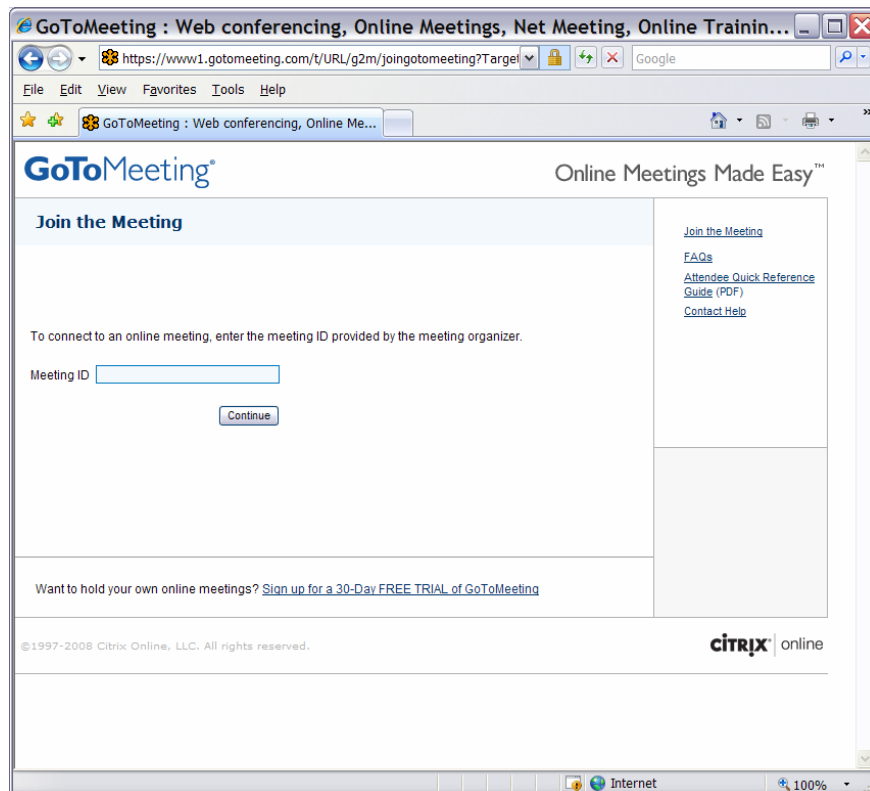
GoToMeeting : Web conferencing, Online Meetings, Net Meeting, Online Trainin...

https://www1.gotomeeting.com/t/URL/g2m/joingotomeeting?Target

Google

File Edit View Favorites Tools Help

GoToMeeting : Web conferencing, Online Me...

GoToMeeting®

Online Meetings Made Easy™

Join the Meeting

To connect to an online meeting, enter the meeting ID provided by the meeting organizer.

Meeting ID

Continue

Join the Meeting

FAQs

Attendee Quick Reference Guide (PDF)

Contact Help

Want to hold your own online meetings? Sign up for a 30-Day FREE TRIAL of GoToMeeting

©1997-2008 Citrix Online, LLC. All rights reserved.

CITRIX® online

Internet

100%